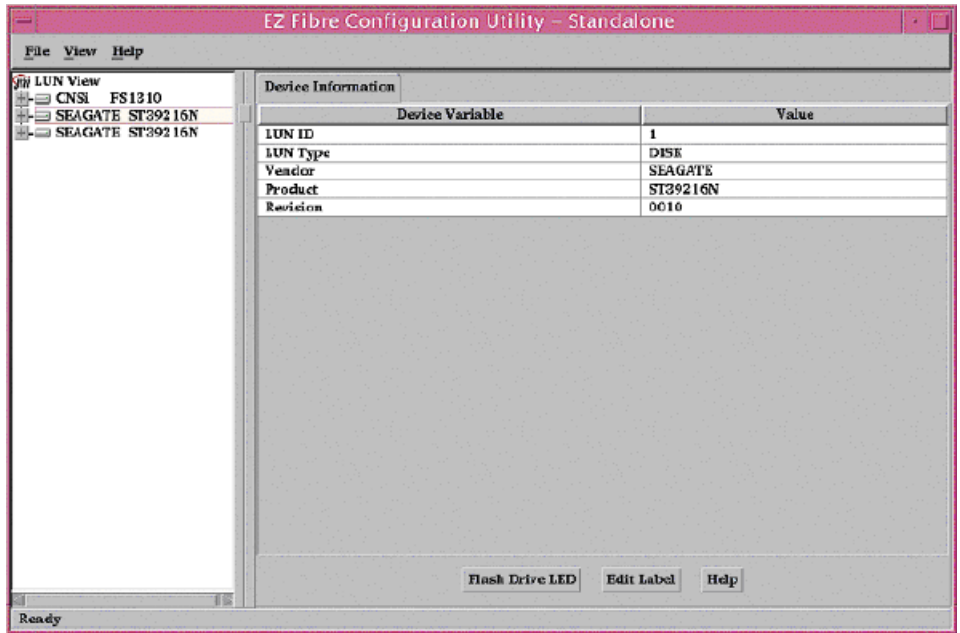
EZ Fibre Configuration Utility – Standalone

File View Help

LUN View
CNSi FS1310
SEAGATE ST39216N
SEAGATE ST39216N

Device Information

| Device Variable | Value |
|---|---|
| LUN ID | 1 |
| LUN Type | DISK |
| Vendor | SEAGATE |
| Product | ST39216N |
| Revision | 0010 |

Flash Drive LED
Edit Label
Help

Ready